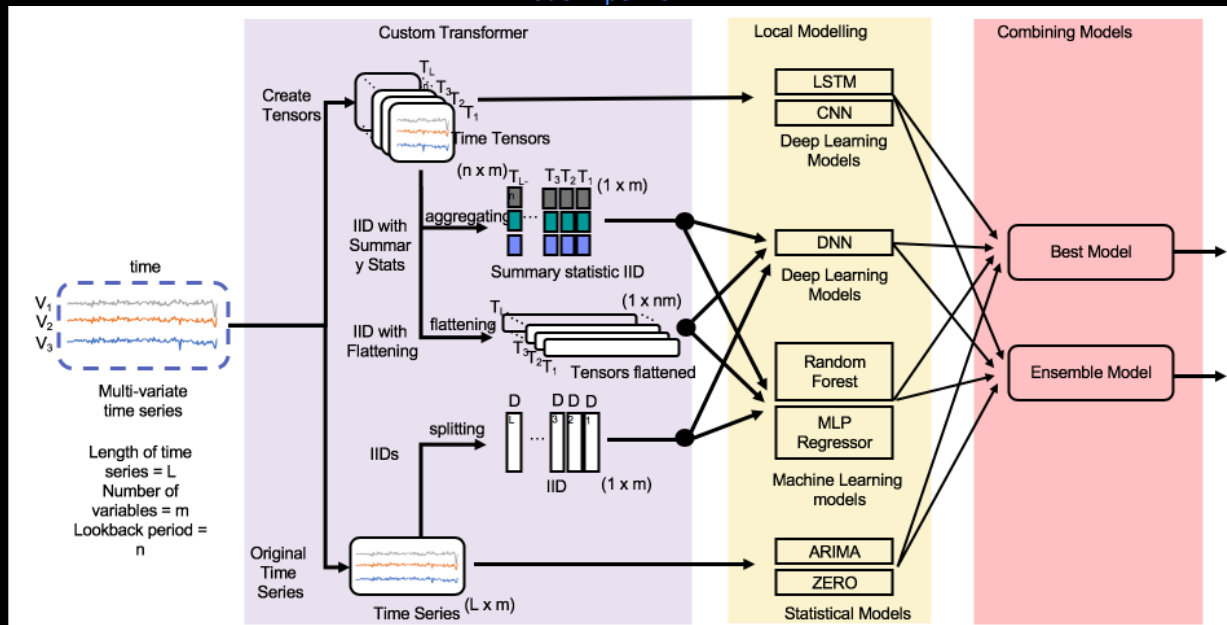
Custom Transformer

Local Modelling

Combining Models

Create Tensors

$T_L$ $T_3$ $T_2$ $T_1$

Time Tensors

LSTM

CNN

Deep Learning Models

(n x m) $T_L$ $T_3 T_2 T_1$ (1 x m)

IID with Summar y Stats

aggregating

Summary statistic IID

DNN

Deep Learning Models

Best Model

time

$V_1$
$V_2$
$V_3$

Multi-variate time series

IID with Flattening

flattening

$T_L$ (1 x nm)

$T_3 T_2 T_1$

Tensors flattened

Random Forest

MLP Regressor

Ensemble Model

Length of time series = L
Number of variables = m
Lookback period = n

IIDs

splitting

$D_L$ ... $D_3 D_2 D_1$

IID (1 x m)

Machine Learning models

Original Time Series

Time Series (L x m)

ARIMA

ZERO

Statistical Models